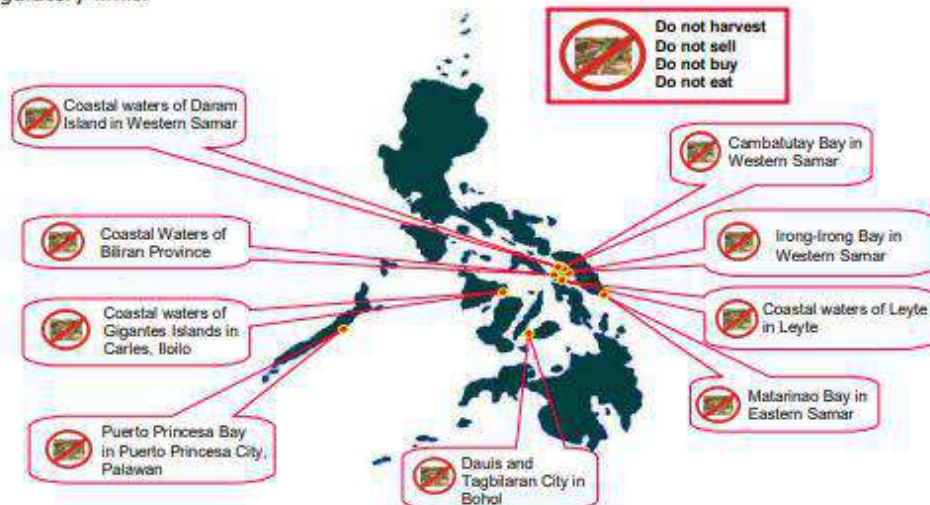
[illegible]

Do not harvest
Do not sell
Do not buy
Do not eat

Coastal waters of Daram Island in Western Samar

Cambatutay Bay in Western Samar

Coastal Waters of Biliran Province

Irong-Irong Bay in Western Samar

Coastal waters of Gigantes Islands in Carles, Iloilo

Coastal waters of Leyte in Leyte

Matarinao Bay in Eastern Samar

Puerto Princesa Bay in Puerto Princesa City, Palawan

Dauis and Tagbilaran City in Bohol